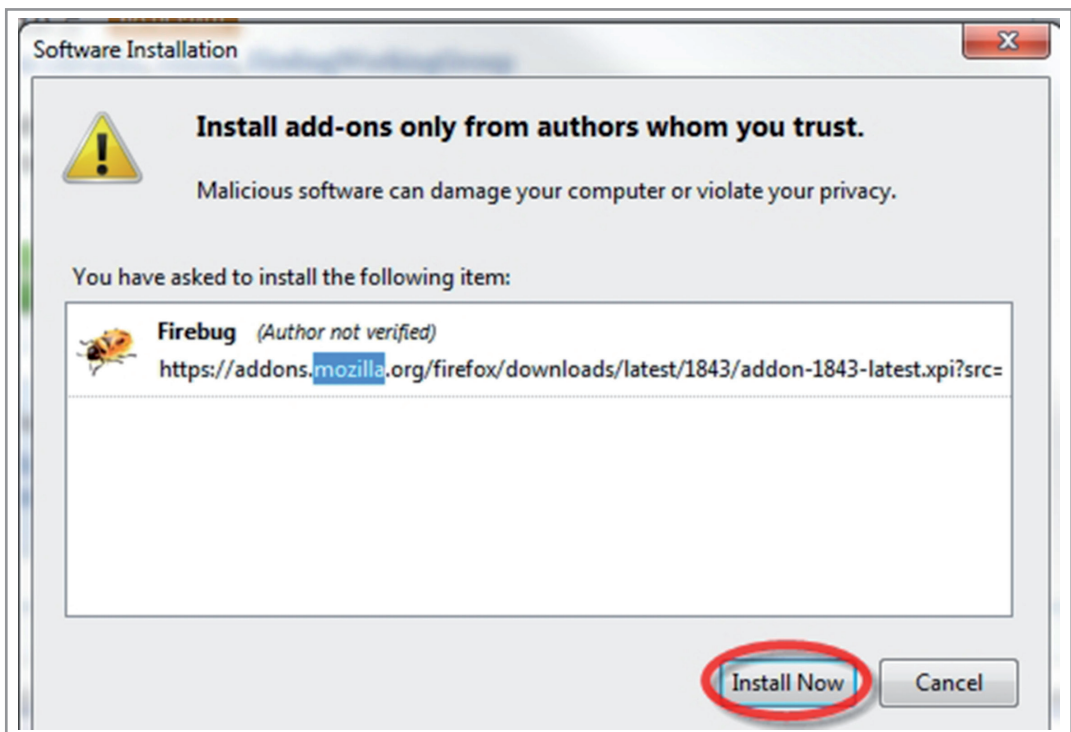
Software Installation

Install add-ons only from authors whom you trust.

Malicious software can damage your computer or violate your privacy.

You have asked to install the following item:

Firebug (Author not verified)
https://addons.mozilla.org/firefox/downloads/latest/1843/addon-1843-latest.xpi?src=

Install Now

Cancel